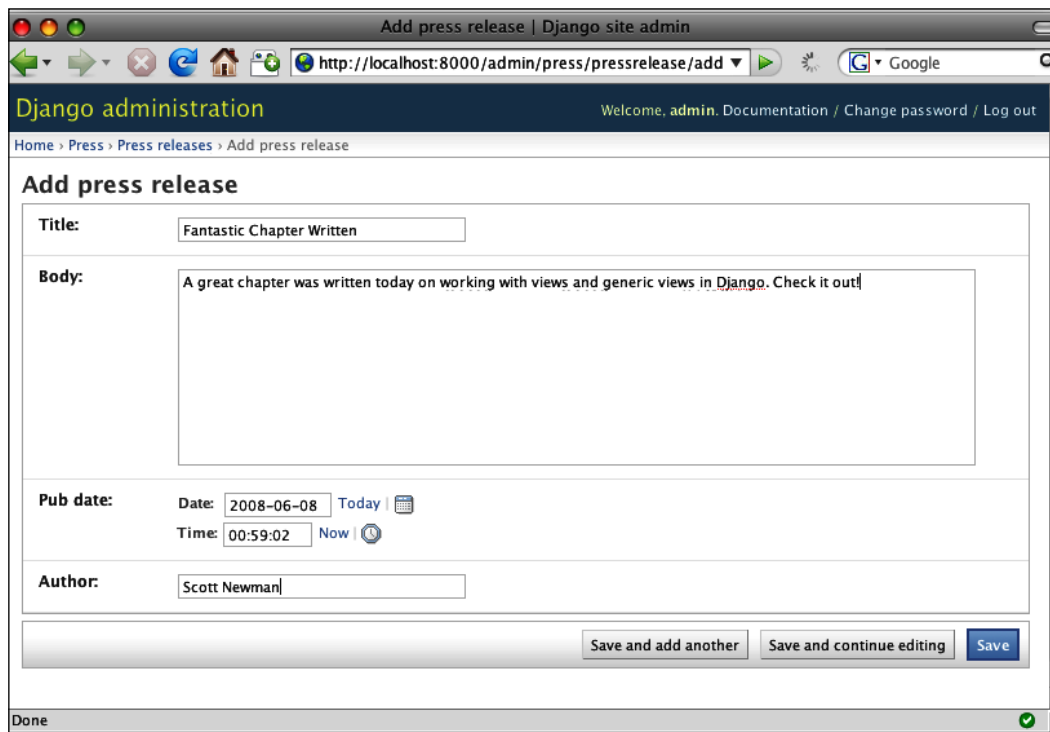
Add press release | Django site admin

http://localhost:8000/admin/press/pressrelease/add

Google

Django administration

Welcome, admin. Documentation / Change password / Log out

Home › Press › Press releases › Add press release

Add press release

Title: Fantastic Chapter Written

Body: A great chapter was written today on working with views and generic views in Django. Check it out!

Pub date: Date: 2008-06-08 Today |
Time: 00:59:02 Now |

Author: Scott Newman

Save and add another
Save and continue editing
Save

Done